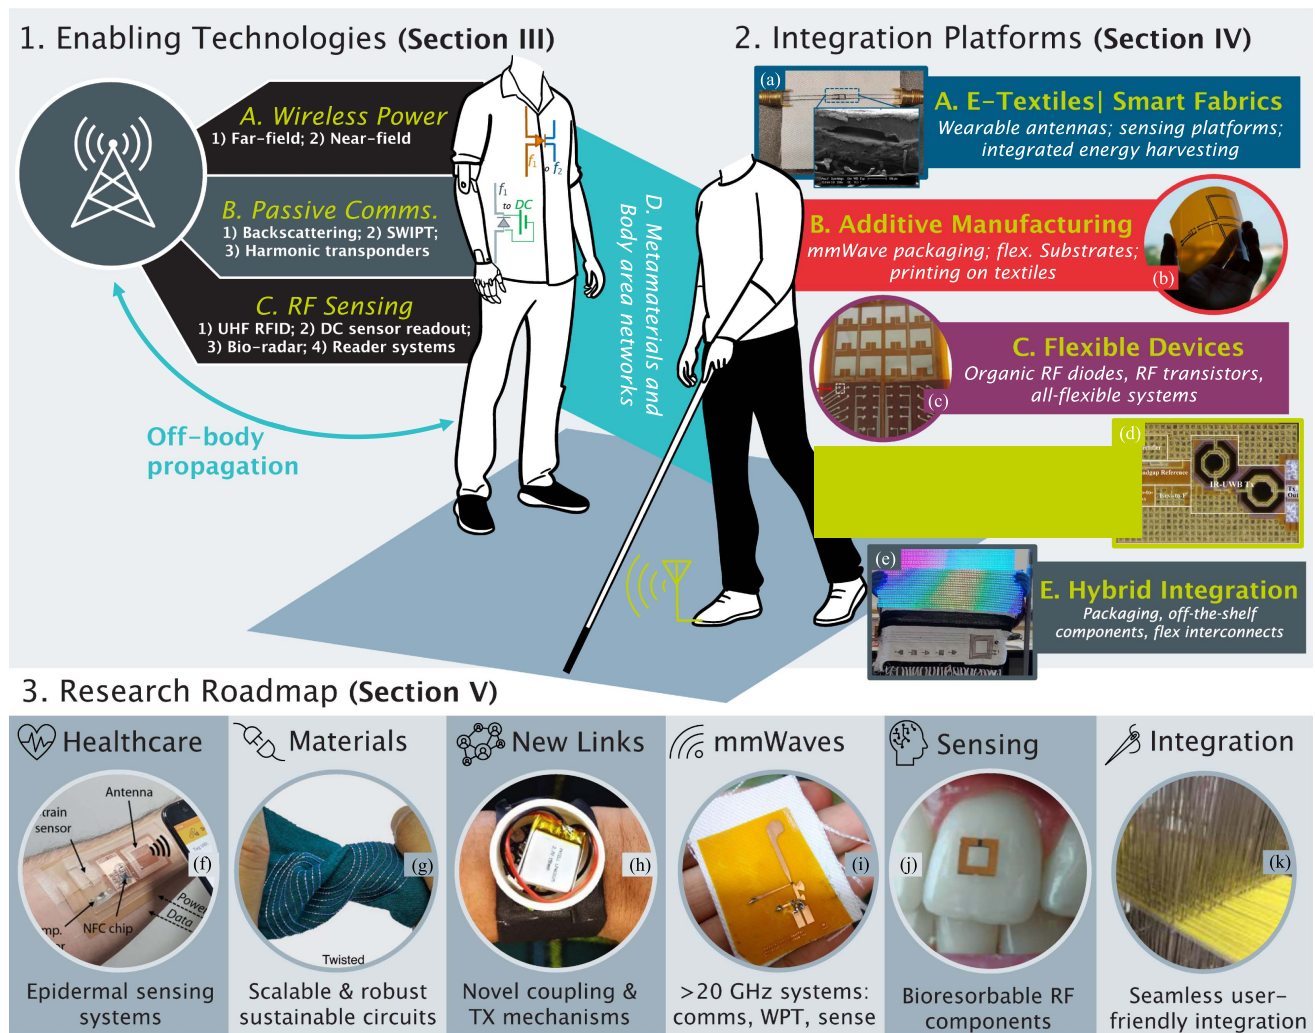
1. Enabling Technologies (Section III)

A. Wireless Power
1) Far-field; 2) Near-field

B. Passive Comms.
1) Backscattering; 2) SWIPT; 3) Harmonic transponders

C. RF Sensing
1) UHF RFID; 2) DC sensor readout; 3) Bio-radar; 4) Reader systems

$f_1$ $f_2$
$f_1$ to DC

D. Metamaterials and Body area networks

Off-body propagation

2. Integration Platforms (Section IV)

(a)
A. E-Textiles| Smart Fabrics
Wearable antennas; sensing platforms; integrated energy harvesting

B. Additive Manufacturing
mmWave packaging; flex. Substrates; printing on textiles
(b)

(c)
C. Flexible Devices
Organic RF diodes, RF transistors, all-flexible systems

(d)
Bandgap Reference
IR-UWB Tx

(e)
E. Hybrid Integration
Packaging, off-the-shelf components, flex interconnects

3. Research Roadmap (Section V)

Healthcare
Antenna
strain sensor
NFC chip
Power
Data
(f)
Epidermal sensing systems

Materials
(g)
Twisted
Scalable & robust sustainable circuits

New Links
(h)
Novel coupling & TX mechanisms

mmWaves
(i)
>20 GHz systems: comms, WPT, sense

Sensing
(j)
Bioresorbable RF components

Integration
(k)
Seamless user-friendly integration